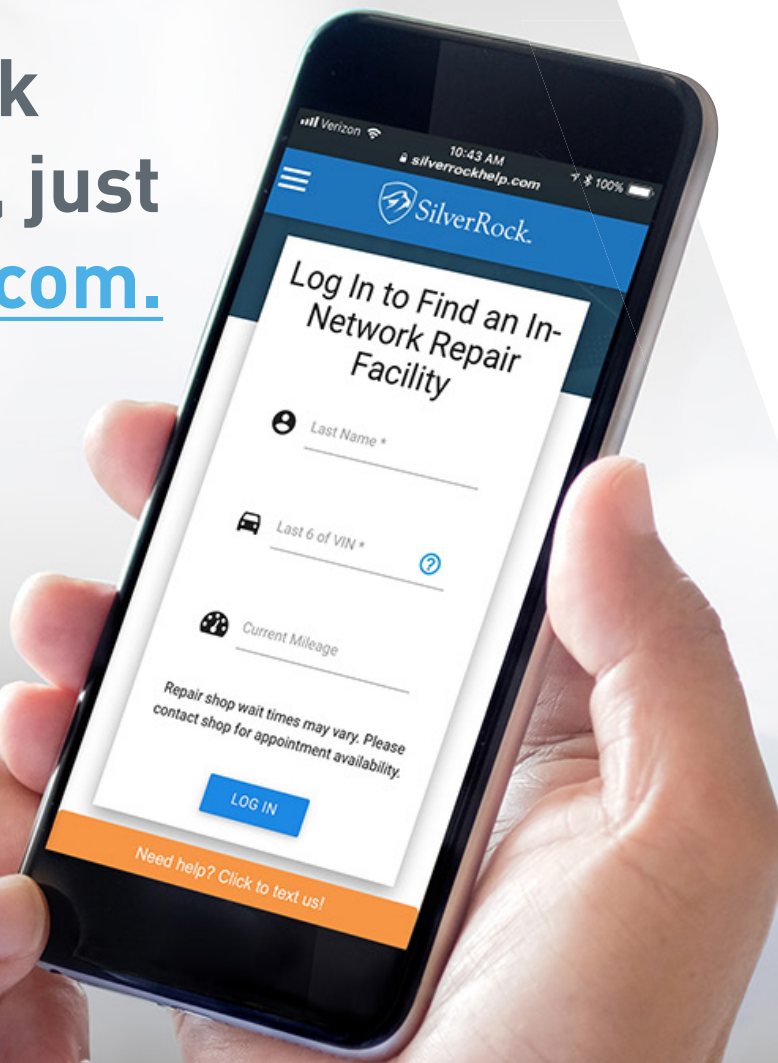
k
, just
com.

Verizon
10:43 AM
silverrockhelp.com
100%

SilverRock.

Log In to Find an In-Network Repair Facility

Last Name *

Last 6 of VIN *

?

Current Mileage

Repair shop wait times may vary. Please contact shop for appointment availability.

LOG IN

Need help? Click to text us!